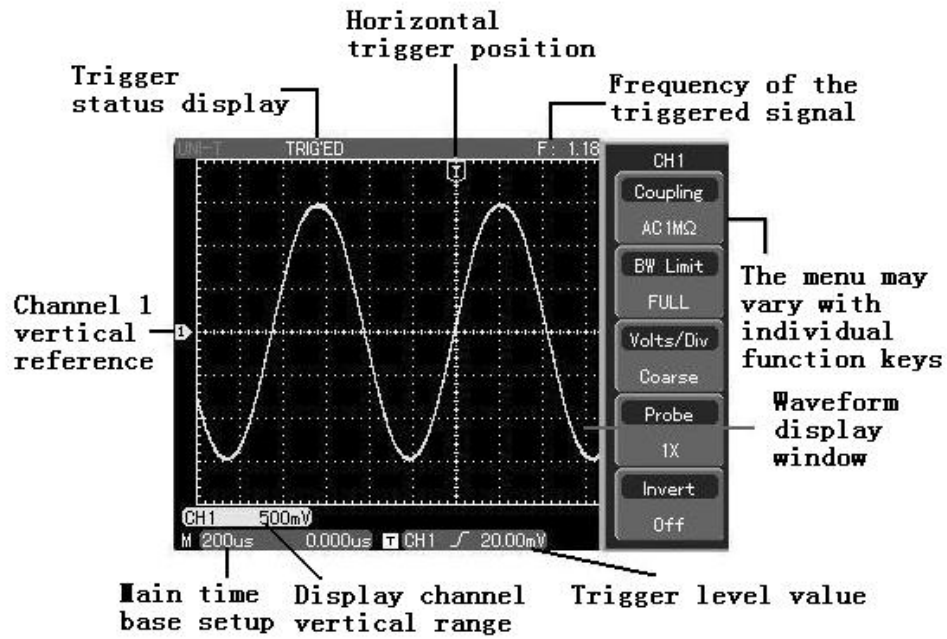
Horizontal trigger position

Trigger status display

Frequency of the triggered signal

UNI-T TRIG'ED F: 1.18

CH1

Coupling

AC1MΩ

BW Limit

FULL

Volts/Div

Coarse

Probe

1X

Invert

Off

Channel 1 vertical reference

1

The menu may vary with individual function keys

Waveform display window

CH1 500mV

M 200us 0.000us T CH1 20.00mV

Main time base setup

Display channel vertical range

Trigger level value